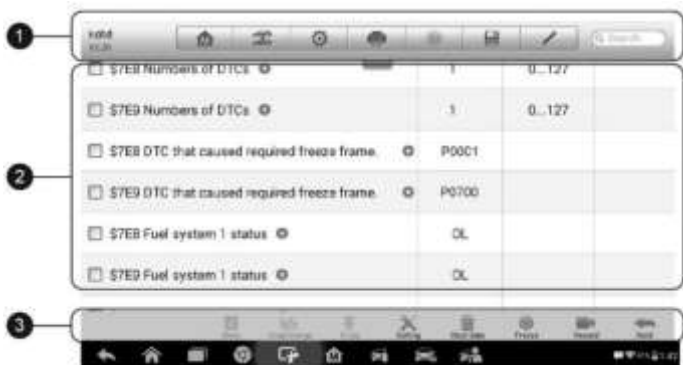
1

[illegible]

Q Search

$7E8 Numbers of DTCs 1 0...127

$7E9 Numbers of DTCs 1 0...127

$7E8 DTC that caused required freeze frame. P0001

$7E9 DTC that caused required freeze frame. P0700

$7E8 Fuel system 1 status OL

$7E9 Fuel system 1 status OL

2

3

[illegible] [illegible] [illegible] Setting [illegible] Freeze Record Back